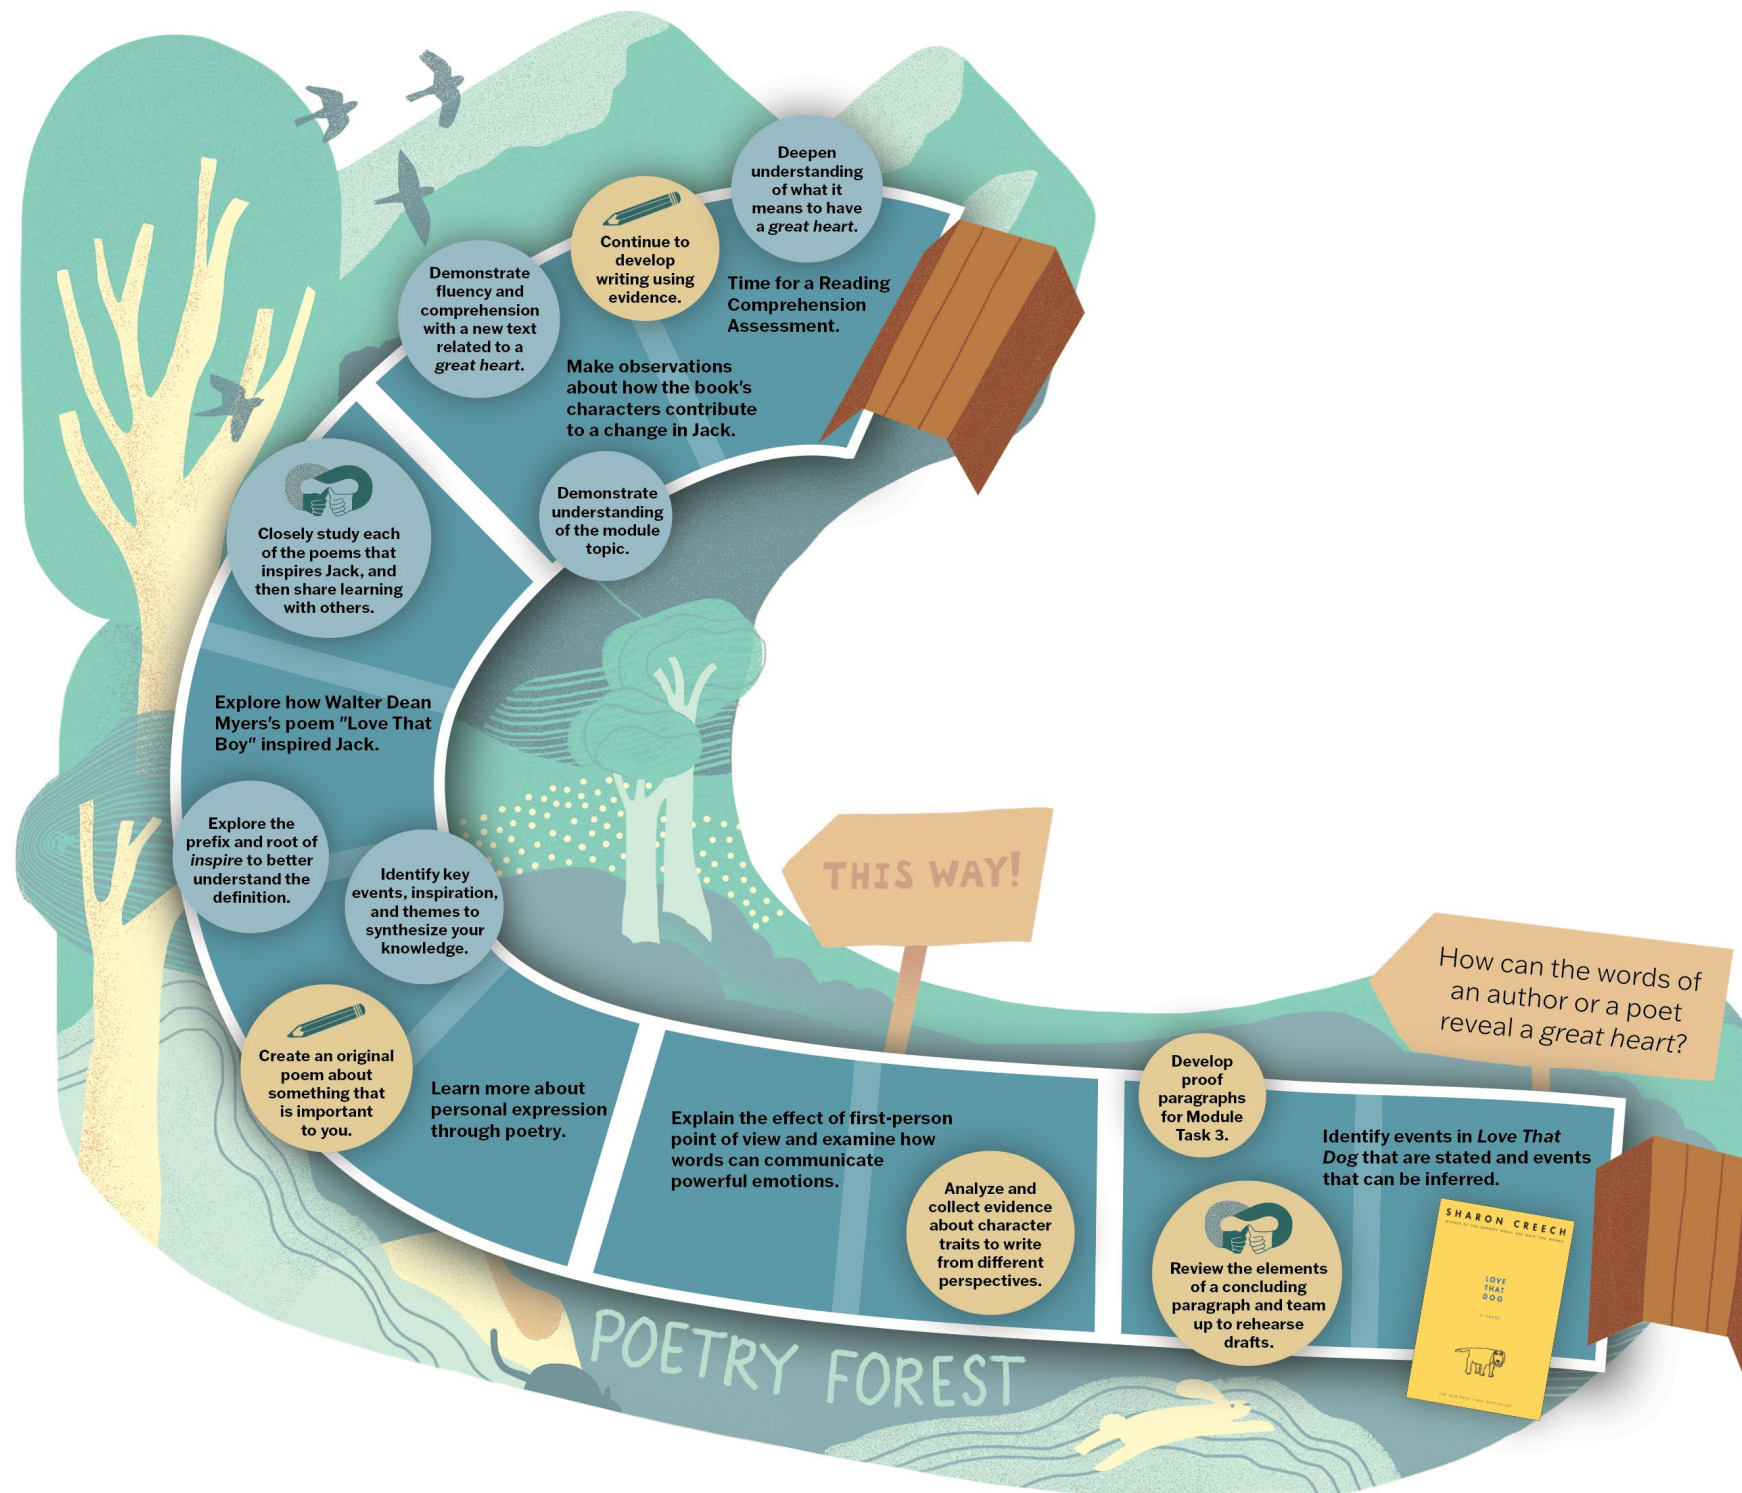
Deepen understanding of what it means to have a *great heart.*

Continue to develop writing using evidence.

Time for a Reading Comprehension Assessment.

Demonstrate fluency and comprehension with a new text related to a *great heart.*

Make observations about how the book's characters contribute to a change in Jack.

Demonstrate understanding of the module topic.

Closely study each of the poems that inspires Jack, and then share learning with others.

Explore how Walter Dean Myers's poem "Love That Boy" inspired Jack.

Explore the prefix and root of *inspire* to better understand the definition.

Identify key events, inspiration, and themes to synthesize your knowledge.

THIS WAY!

How can the words of an author or a poet reveal a great heart?

Create an original poem about something that is important to you.

Learn more about personal expression through poetry.

Explain the effect of first-person point of view and examine how words can communicate powerful emotions.

Analyze and collect evidence about character traits to write from different perspectives.

Develop proof paragraphs for Module Task 3.

Identify events in *Love That Dog* that are stated and events that can be inferred.

Review the elements of a concluding paragraph and team up to rehearse drafts.

SHARON CREECH

LOVE THAT DOG

POETRY FOREST